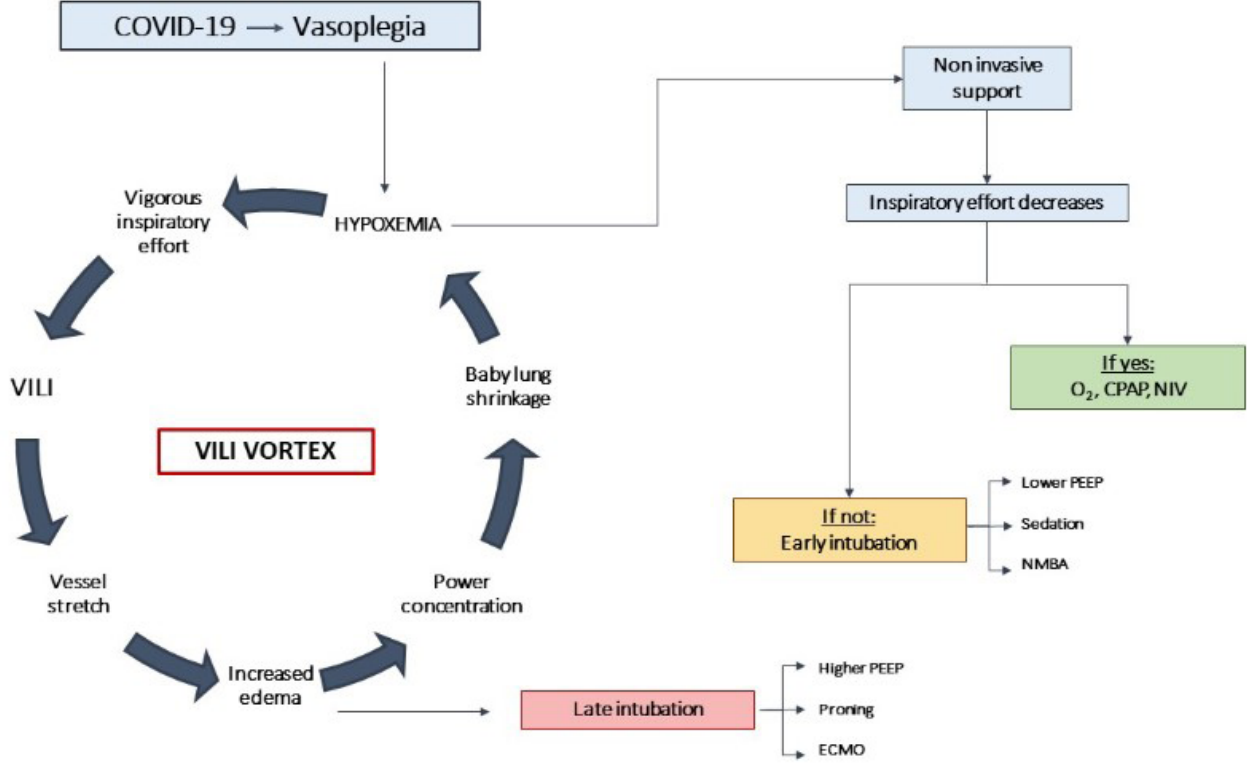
COVID-19 ⟶ Vasoplegia

HYPOXEMIA

Vigorous inspiratory effort

VILI

VILI VORTEX

Vessel stretch

Increased edema

Power concentration

Baby lung shrinkage

Non invasive support

Inspiratory effort decreases

If yes:
$O_2$, CPAP, NIV

If not:
Early intubation

Lower PEEP

Sedation

NMBA

Late intubation

Higher PEEP

Proning

ECMO